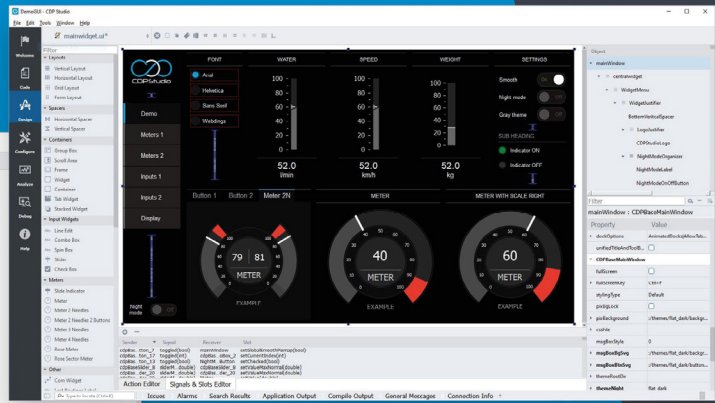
DemoGUI - CDP Studio

File Edit Tools Window Help

Welcome
Code
Design
Configure
Analyze
Debug
Help

mainwidget.ui*

Filter
Layouts
Vertical Layout
Horizontal Layout
Grid Layout
Form Layout
Spacers
Horizontal Spacer
Vertical Spacer
Containers
Group Box
Scroll Area
Frame
Widget
Container
Tab Widget
Stacked Widget
Input Widgets
Line Edit
Combo Box
Spin Box
Slider
Check Box
Meters
Slide Indicator
Meter
Meter 2 Needles
Meter 2 Needles 2 Buttons
Meter 3 Needles
Rose Meter
Rose Sector Meter
Other
Com Widget

CDP Studio

Demo
Meters 1
Meters 2
Inputs 1
Inputs 2
Display

Night mode
Off

FONT
Arial
Helvetica
Sans Serif
Webdings

WATER
52.0
l/min

SPEED
52.0
km/h

WEIGHT
52.0
kg

SETTINGS
Smooth
Night mode
Gray theme
SUB HEADING
Indicator ON
Indicator OFF

Button 1 Button 2 Meter 2N
79 81
METER
EXAMPLE

METER
40
METER
EXAMPLE

METER WITH SCALE RIGHT
60
METER
EXAMPLE

Sender Signal Receiver Slot
cdpMas...ttom_1 toggled(bool) mainWindow setGlobalSmoothHandle(bool)
cdpMas...ton_13 toggled(bool) cdpMas...stice_2 setCurrentIndex(int)
cdpMas...ton_14 toggled(bool) NightM...Button setChecked(bool)
cdpBaseSlider_8 valueChanged(double) cdpMeter2N setValueMaxNormal(double)
cdpBaseSlider_8 valueChanged(double) cdpMeter2N setValueMaxNormal(double)
cdpMas...ton_12 toggled(bool) cdpMas...stice_2 setCurrentIndex(int)

Action Editor Signals & Slots Editor

Type to locate (Ctrl+K)
1 Issues 2 Alarms 3 Search Results 4 Application Output 5 Compile Output 6 General Messages 7 Connection Info

Object
mainWindow
centralwidget
WidgetMenu
WidgetNotifier
BottomVerticalSpacer
LogoNotifier
CDPStudioLogo
NightModeOrganizer
NightModeLabel
NightModeOnOffButton

Filter
mainWindow : CDPBaseMainWindow
Property Value
dockOptions AnimatedDocks|AllowTab...
unifiedTitleAndToolB...
CDPBaseMainWindow
fullScreen
turnScreenary CTRL_F
stylingType Default
pixBgLock
pxBackground ://themes/flat_dark/backgr...
cssFile
mqsBoxStyle 0
mqsBoxBgSvg ://themes/flat_dark/backgr...
mqsBoxBtnSvg ://themes/flat_dark/button...
themeNight flat_dark